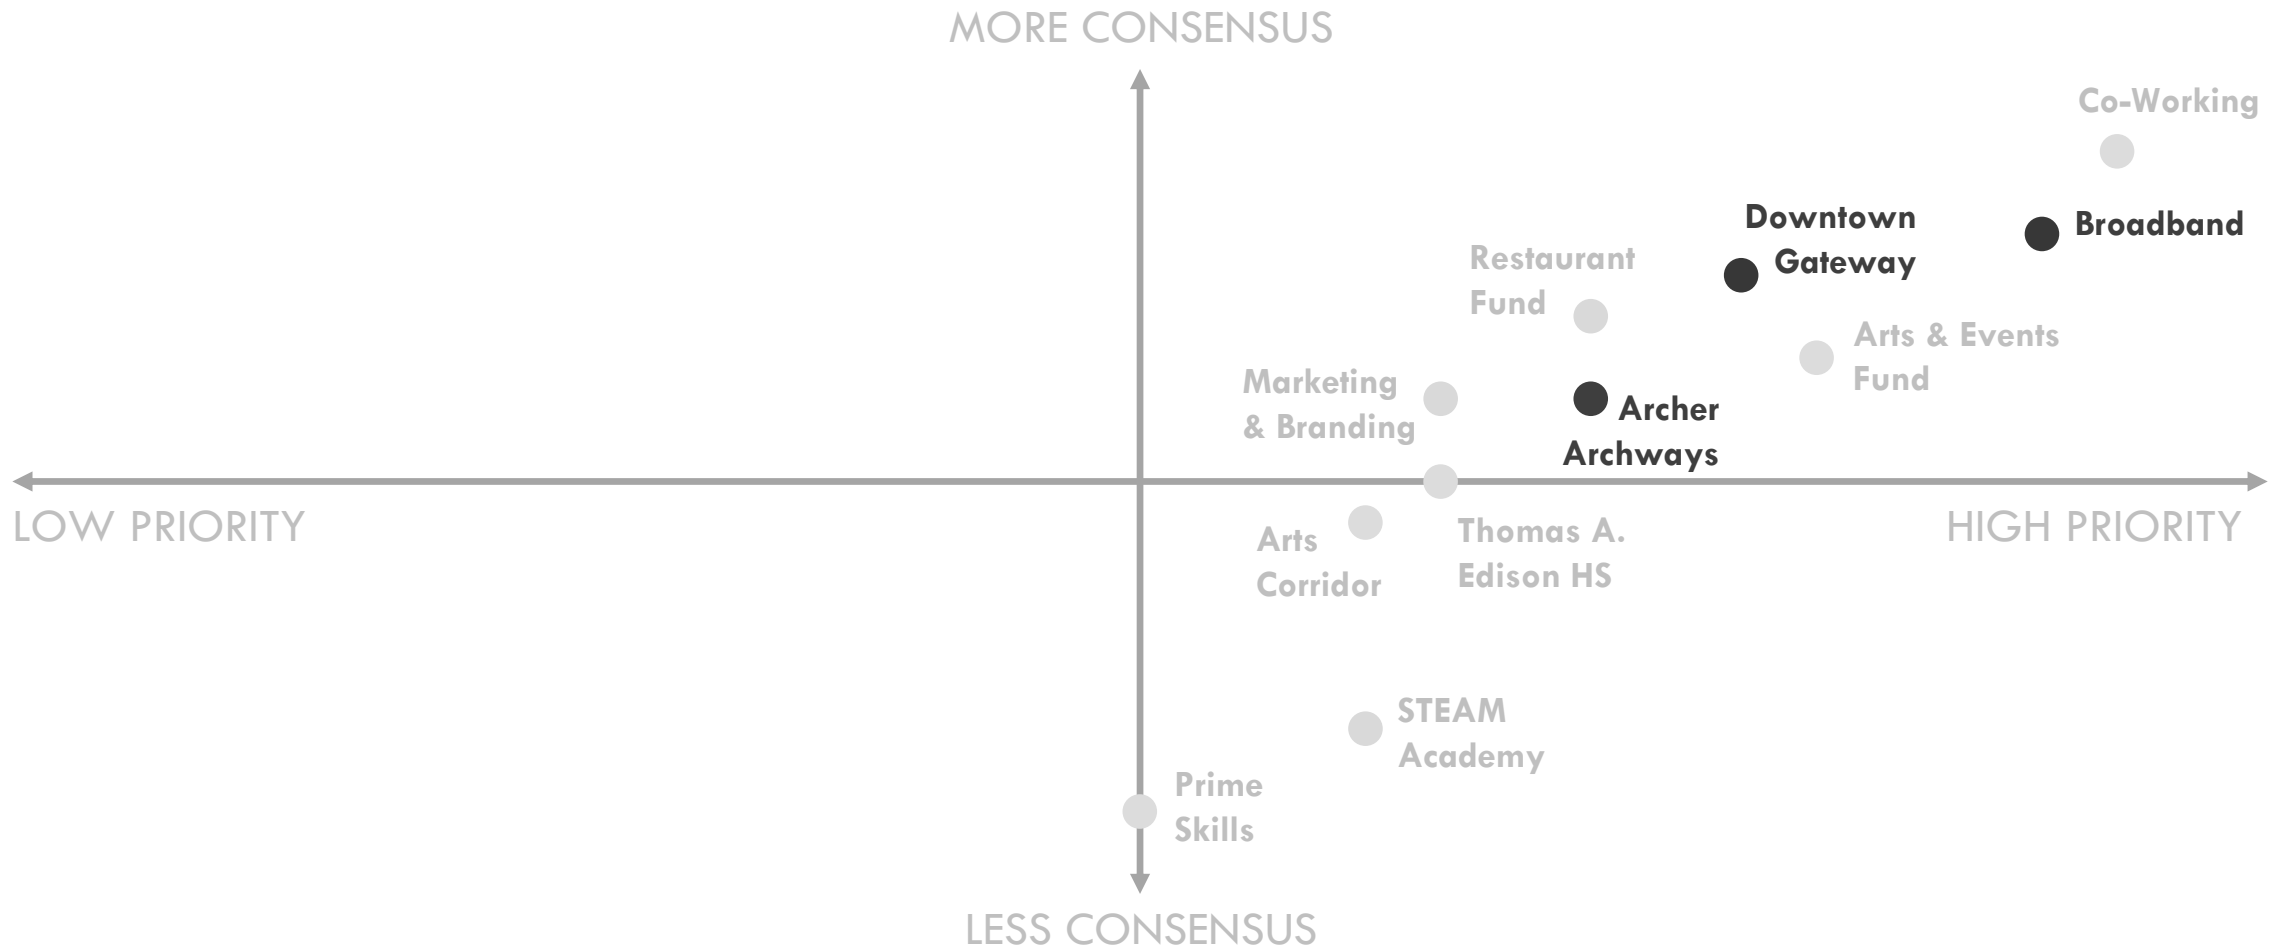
MORE CONSENSUS

Co-Working

Downtown Gateway

Broadband

Restaurant Fund

Arts & Events Fund

Marketing & Branding

Archer Archways

LOW PRIORITY

HIGH PRIORITY

Arts Corridor

Thomas A. Edison HS

STEAM Academy

Prime Skills

LESS CONSENSUS